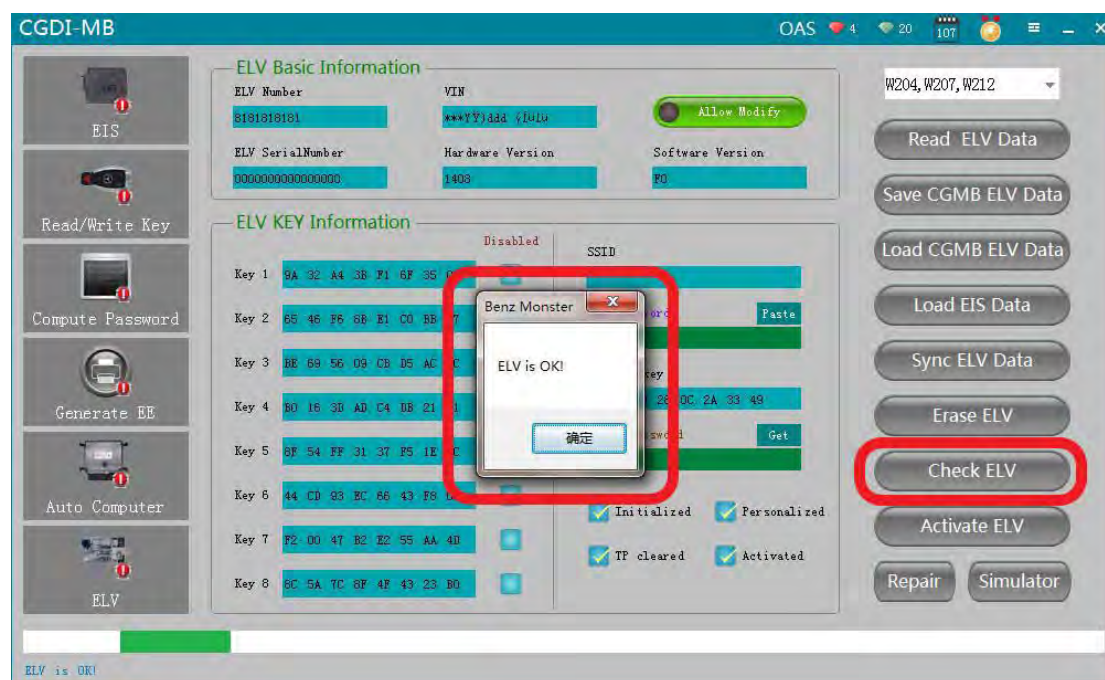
CGDI-MB

OAS 4 20 107

EIS

Read/Write Key

Compute Password

Generate EE

Auto Computer

ELV

ELV Basic Information

ELV Number
8181818181

VIN
***YY)ddd (I0l0

Allow Modify

ELV SerialNumber
0000000000000000

Hardware Version
1408

Software Version
F0

ELV KEY Information

Disabled

Key 1 9A 32 A4 3B F1 6F 35 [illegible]

Key 2 65 46 F6 6B E1 C0 BB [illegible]

Key 3 BE 69 56 09 CB D5 AC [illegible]

Key 4 B0 16 3D AD C4 DB 21 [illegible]

Key 5 8F 54 FF 31 37 F5 1E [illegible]

Key 6 44 CD 93 EC 66 43 F8 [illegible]

Key 7 F2 00 47 B2 E2 55 AA 40

Key 8 6C 5A 7C 8F 4F 43 23 B0

SSID

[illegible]ord

Paste

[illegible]ey

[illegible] 26 0C 2A 33 49

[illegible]sword

Get

Initialized

Personalized

TP cleared

Activated

Benz Monster

ELV is OK!

确定

W204,W207,W212

Read ELV Data

Save CGMB ELV Data

Load CGMB ELV Data

Load EIS Data

Sync ELV Data

Erase ELV

Check ELV

Activate ELV

Repair

Simulator

ELV is OK!